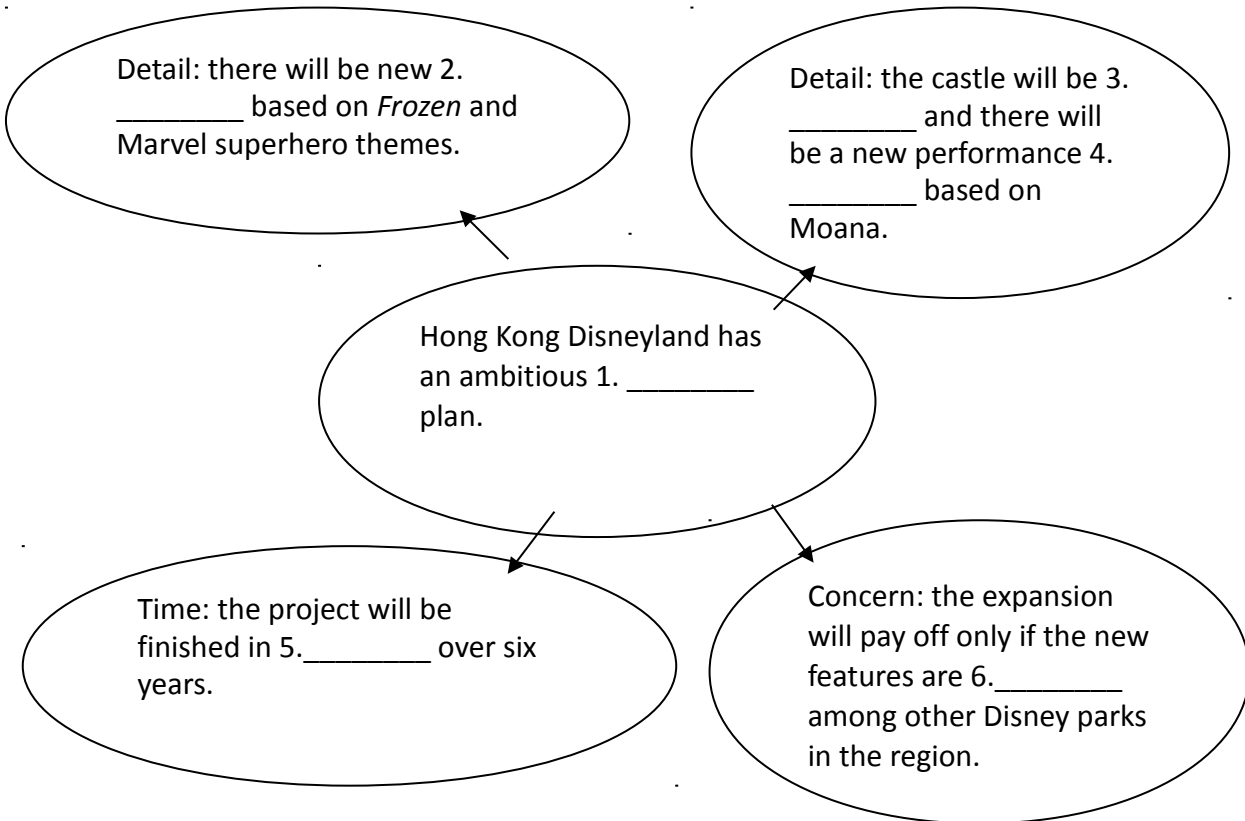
Detail: there will be new 2. ________ based on *Frozen* and Marvel superhero themes.

Detail: the castle will be 3. ________ and there will be a new performance 4. ________ based on Moana.

Hong Kong Disneyland has an ambitious 1. ________ plan.

Time: the project will be finished in 5.________ over six years.

Concern: the expansion will pay off only if the new features are 6.________ among other Disney parks in the region.